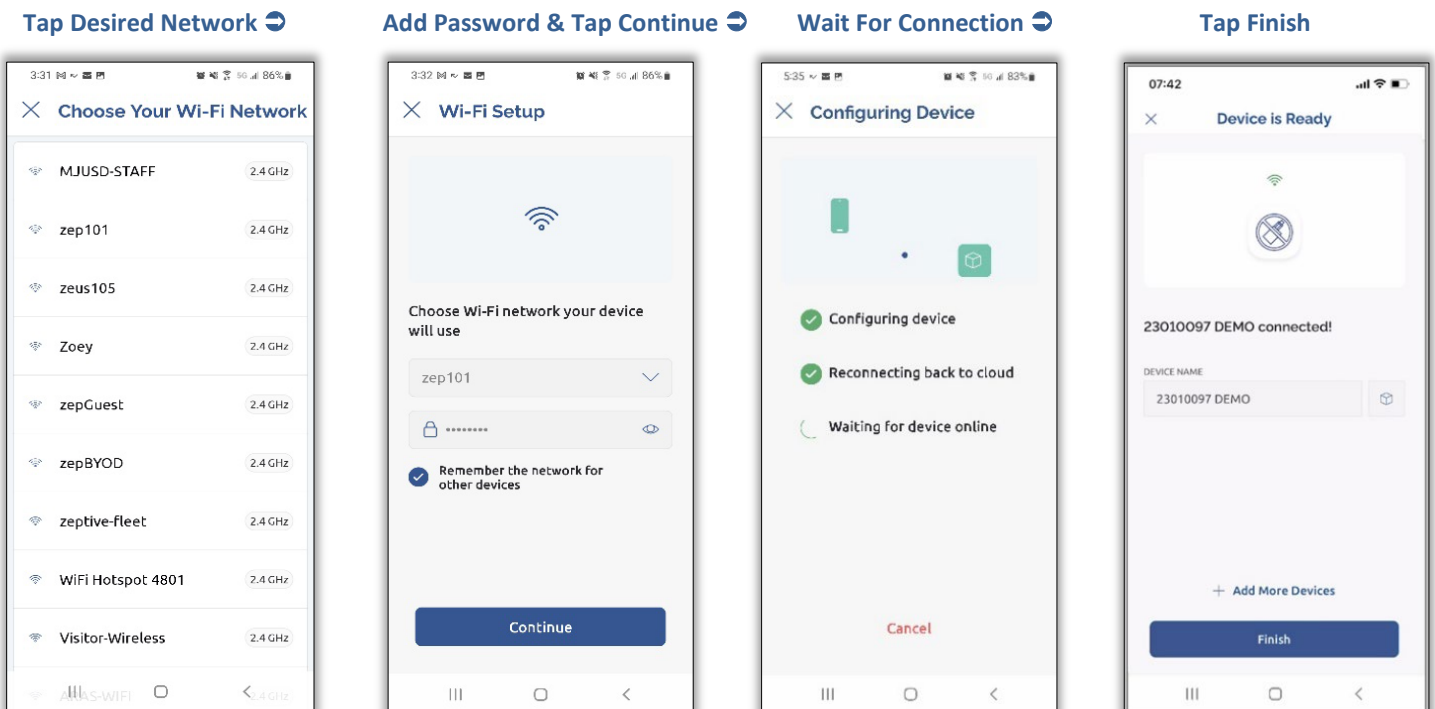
Tap Desired Network ➲

3:31 86%

Choose Your Wi-Fi Network

MJUSD-STAFF 2.4 GHz
zep101 2.4 GHz
zeus105 2.4 GHz
Zoey 2.4 GHz
zepGuest 2.4 GHz
zepBYOD 2.4 GHz
zeptive-fleet 2.4 GHz
WiFi Hotspot 4801 2.4 GHz
Visitor-Wireless 2.4 GHz
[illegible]-WIFI 2.4 GHz

Add Password & Tap Continue ➲

3:32 86%

Wi-Fi Setup

Choose Wi-Fi network your device will use

zep101

••••••••

Remember the network for other devices

Continue

Wait For Connection ➲

5:35 83%

Configuring Device

Configuring device

Reconnecting back to cloud

Waiting for device online

Cancel

Tap Finish

07:42

Device is Ready

23010097 DEMO connected!

DEVICE NAME

23010097 DEMO

+ Add More Devices

Finish